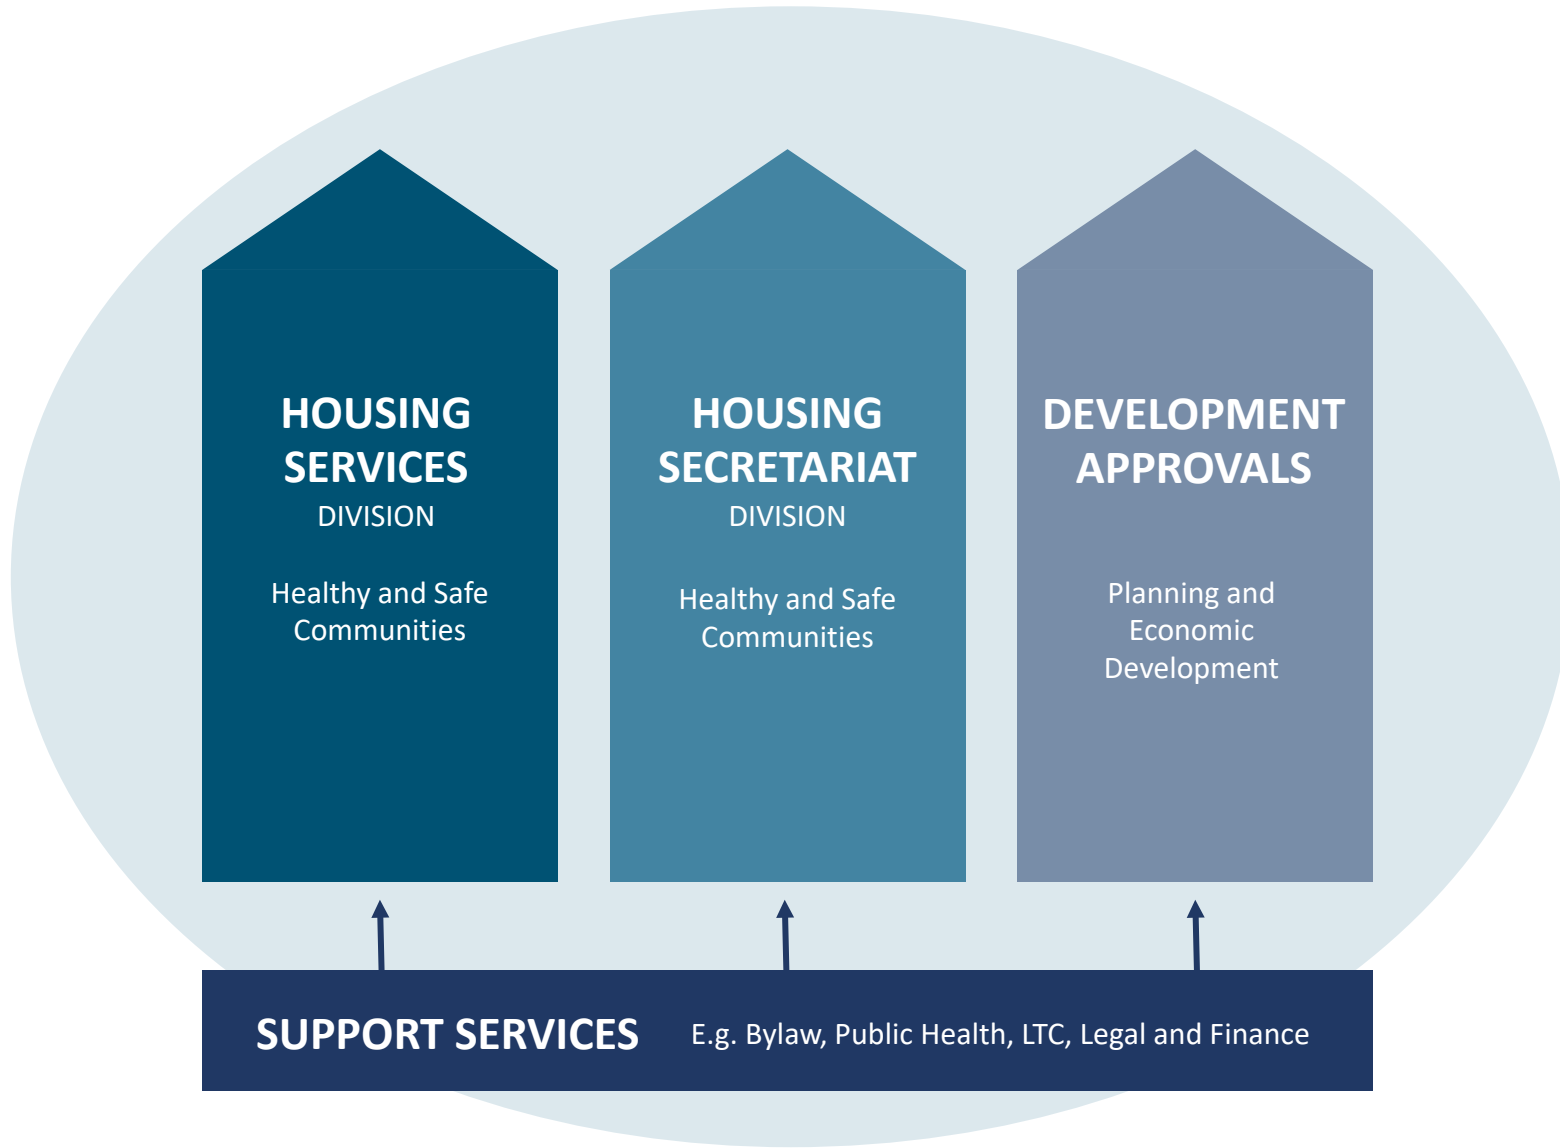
HOUSING SERVICES
DIVISION

Healthy and Safe Communities

HOUSING SECRETARIAT
DIVISION

Healthy and Safe Communities

DEVELOPMENT APPROVALS

Planning and Economic Development

SUPPORT SERVICES E.g. Bylaw, Public Health, LTC, Legal and Finance